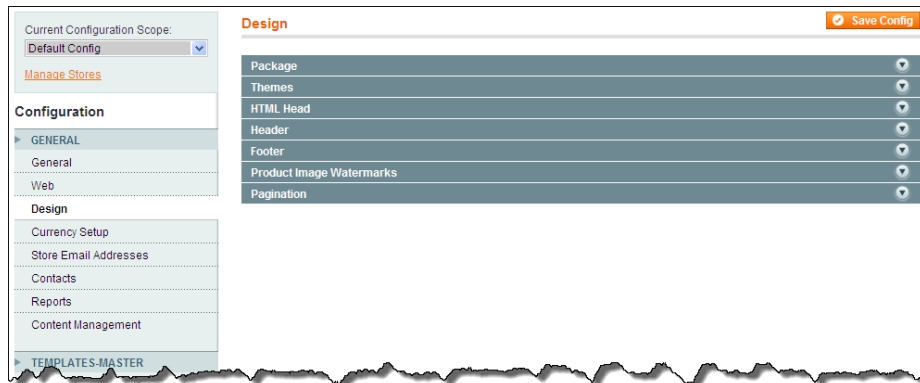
Current Configuration Scope:
Default Config

Manage Stores

Configuration

GENERAL
General
Web
Design
Currency Setup
Store Email Addresses
Contacts
Reports
Content Management

TEMPLATES-MASTER

Design

Save Config

Package
Themes
HTML Head
Header
Footer
Product Image Watermarks
Pagination